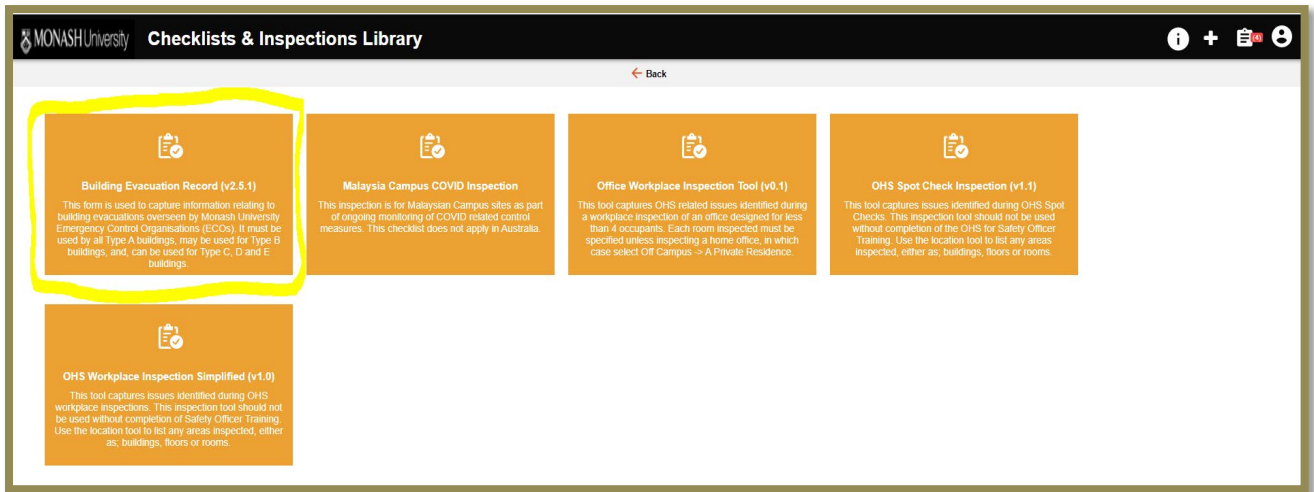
MONASH University Checklists & Inspections Library

(4)

Back

Building Evacuation Record (v2.5.1)

This form is used to capture information relating to building evacuations overseen by Monash University Emergency Control Organisations (ECOs). It must be used by all Type A buildings, may be used for Type B buildings, and, can be used for Type C, D and E buildings.

Malaysia Campus COVID Inspection

This inspection is for Malaysian Campus sites as part of ongoing monitoring of COVID related control measures. This checklist does not apply in Australia.

Office Workplace Inspection Tool (v0.1)

This tool captures OHS related issues identified during a workplace inspection of an office designed for less than 4 occupants. Each room inspected must be specified unless inspecting a home office, in which case select Off Campus -> A Private Residence.

OHS Spot Check Inspection (v1.1)

This tool captures issues identified during OHS Spot Checks. This inspection tool should not be used without completion of the OHS for Safety Officer Training. Use the location tool to list any areas inspected, either as; buildings, floors or rooms.

OHS Workplace Inspection Simplified (v1.0)

This tool captures issues identified during OHS workplace inspections. This inspection tool should not be used without completion of Safety Officer Training. Use the location tool to list any areas inspected, either as; buildings, floors or rooms.